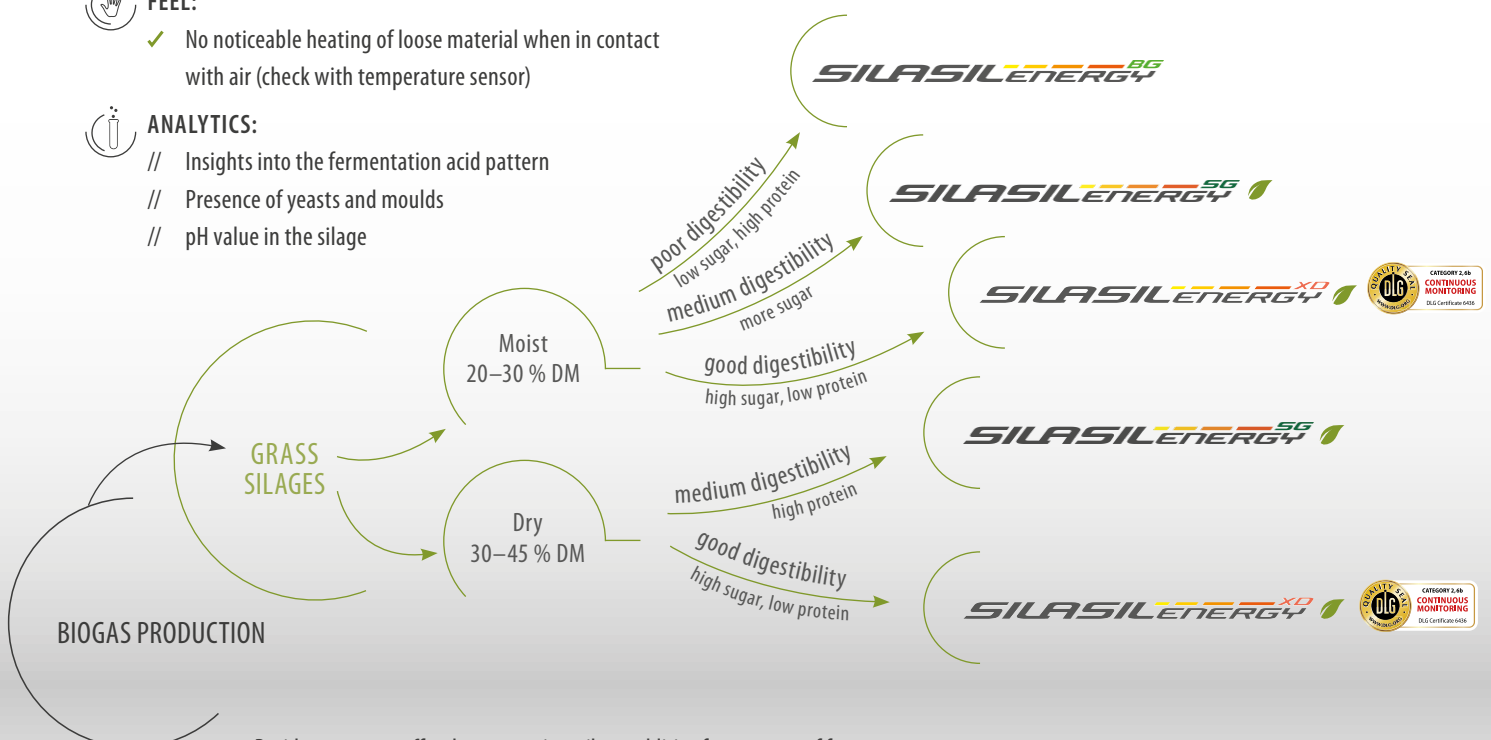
FEEL:

✓ No noticeable heating of loose material when in contact with air (check with temperature sensor)

ANALYTICS:

// Insights into the fermentation acid pattern
// Presence of yeasts and moulds
// pH value in the silage

SILASIL ENERGY BG

SILASIL ENERGY SG

SILASIL ENERGY XD

QUALITY SEAL DLG www.DLG.org CATEGORY 2, 6b CONTINUOUS MONITORING DLG Certificate 6436

SILASIL ENERGY SG

SILASIL ENERGY XD

QUALITY SEAL DLG www.DLG.org CATEGORY 2, 6b CONTINUOUS MONITORING DLG Certificate 6436

poor digestibility
low sugar, high protein

medium digestibility
more sugar

good digestibility
high sugar, low protein

Moist
20–30 % DM

GRASS SILAGES

Dry
30–45 % DM

medium digestibility
high protein

good digestibility
high sugar, low protein

BIOGAS PRODUCTION

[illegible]